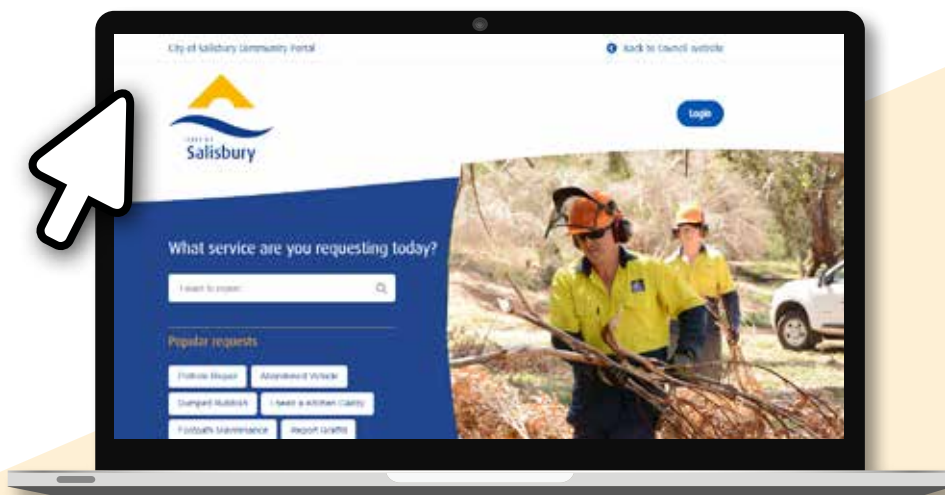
City of Salisbury Community Portal

Back to Council website

CITY OF
Salisbury

Login

What service are you requesting today?

I want to report

Popular requests

Pothole Repair

Abandoned Vehicle

Dumped Rubbish

I need a Kitchen Caddy

Footpath Maintenance

Report Graffiti